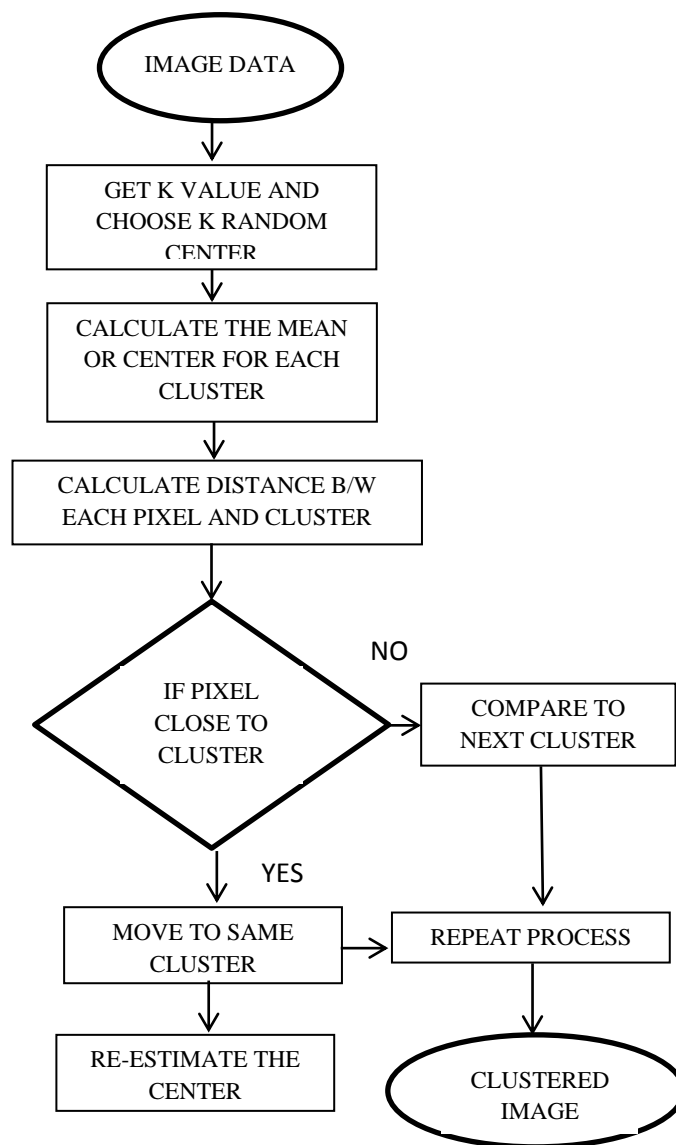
IMAGE DATA

GET K VALUE AND CHOOSE K RANDOM CENTER

CALCULATE THE MEAN OR CENTER FOR EACH CLUSTER

CALCULATE DISTANCE B/W EACH PIXEL AND CLUSTER

IF PIXEL CLOSE TO CLUSTER

NO

COMPARE TO NEXT CLUSTER

YES

MOVE TO SAME CLUSTER

REPEAT PROCESS

RE-ESTIMATE THE CENTER

CLUSTERED IMAGE